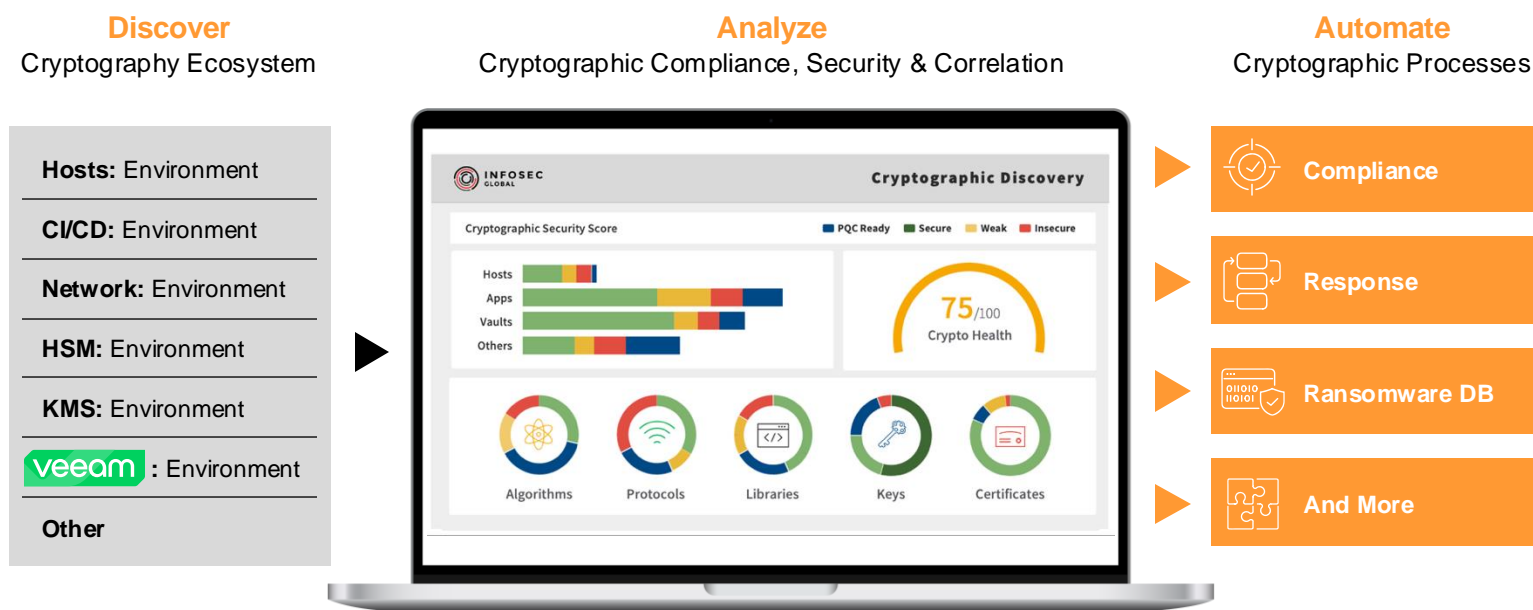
Discover
Cryptography Ecosystem

Analyze
Cryptographic Compliance, Security & Correlation

Automate
Cryptographic Processes

**Hosts:** Environment

**CI/CD:** Environment

**Network:** Environment

**HSM:** Environment

**KMS:** Environment

veeam : Environment

**Other**

INFOSEC GLOBAL

Cryptographic Discovery

Cryptographic Security Score

PQC Ready Secure Weak Insecure

Hosts
Apps
Vaults
Others

75/100
Crypto Health

Algorithms
Protocols
Libraries
Keys
Certificates

Compliance

Response

Ransomware DB

And More